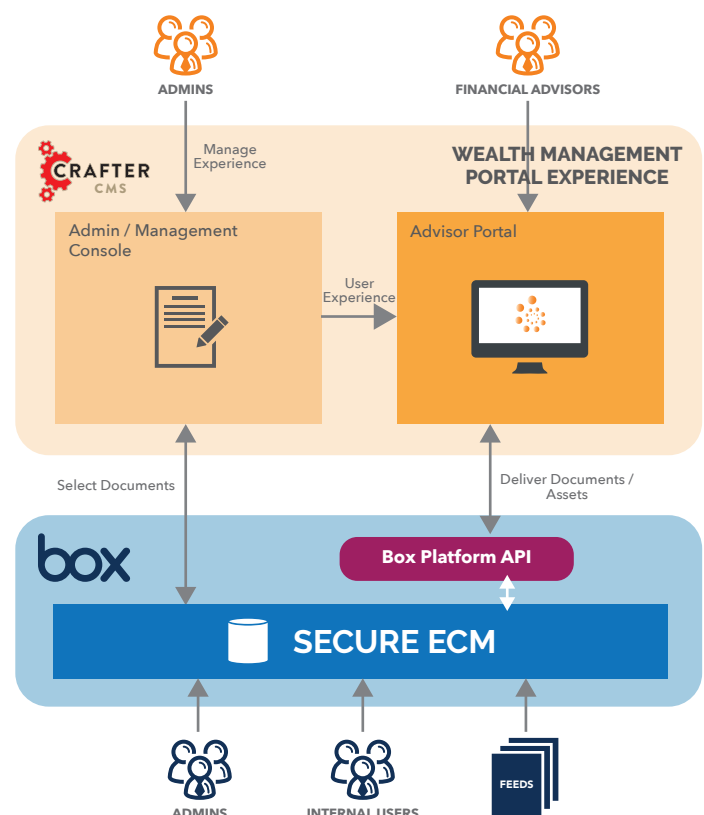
ADMINS

FINANCIAL ADVISORS

Manage Experience

CRAFTER CMS

WEALTH MANAGEMENT PORTAL EXPERIENCE

Admin / Management Console

Advisor Portal

User Experience

Select Documents

Deliver Documents / Assets

box

Box Platform API

SECURE ECM

ADMINS

INTERNAL USERS

FEEDS